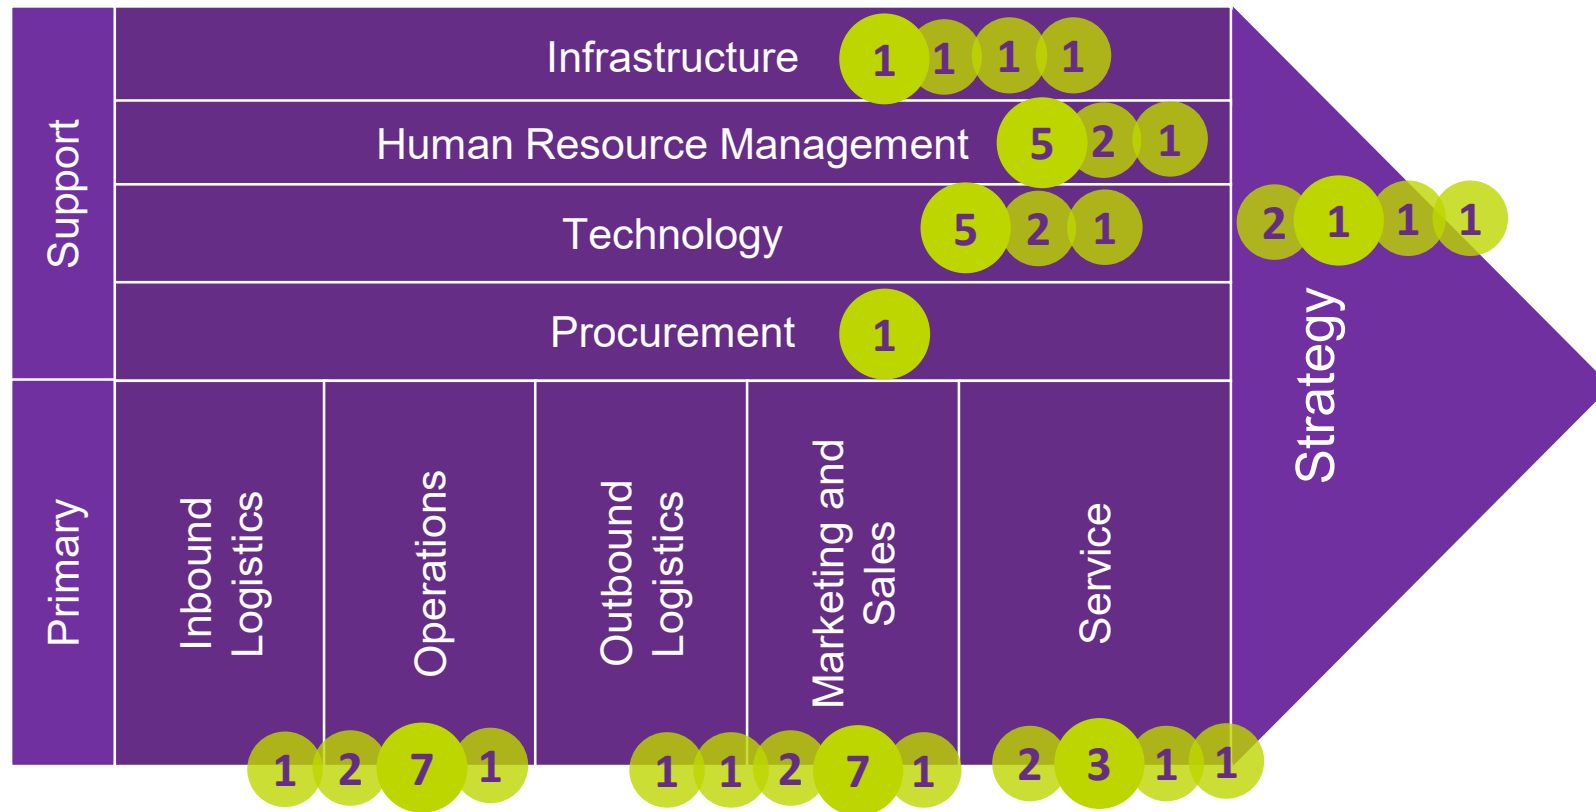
Support

Infrastructure 1 1 1 1

Human Resource Management 5 2 1

Technology 5 2 1

Procurement 1

Primary

Inbound Logistics

Operations

Outbound Logistics

Marketing and Sales

Service

1 2 7 1

1 1 2 7 1

2 3 1 1

Strategy

2 1 1 1